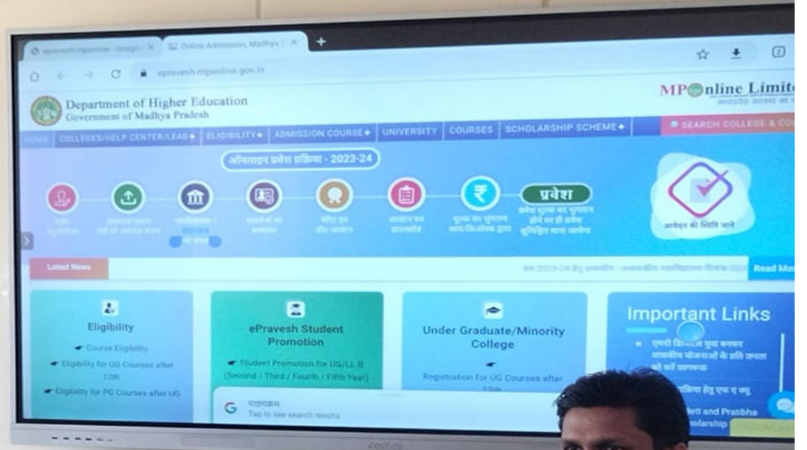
epravesh.mponline - Google
Online Admission, Madhya P
epravesh.mponline.gov.in

Department of Higher Education
Government of Madhya Pradesh

MPOnline Limite

HOME
COLLEGES/HELP CENTER/LEAD
ELIGIBILITY
ADMISSION COURSE
UNIVERSITY
COURSES
SCHOLARSHIP SCHEME
SEARCH COLLEGE & CO

ऑनलाइन प्रवेश प्रक्रिया - 2023-24

प्रवेश

आवेदन की स्थिति जानें

Latest News

Read Me

Eligibility
Course Eligibility
Eligibility for UG Courses after 12th
Eligibility for PG Courses after UG

ePravesh Student Promotion
Student Promotion for UG/LL.B. (Second / Third / Fourth / Fifth Year)

Under Graduate/Minority College
Registration for UG Courses after 12th

Important Links

Tap to see search results

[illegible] and Pratibha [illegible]olarship